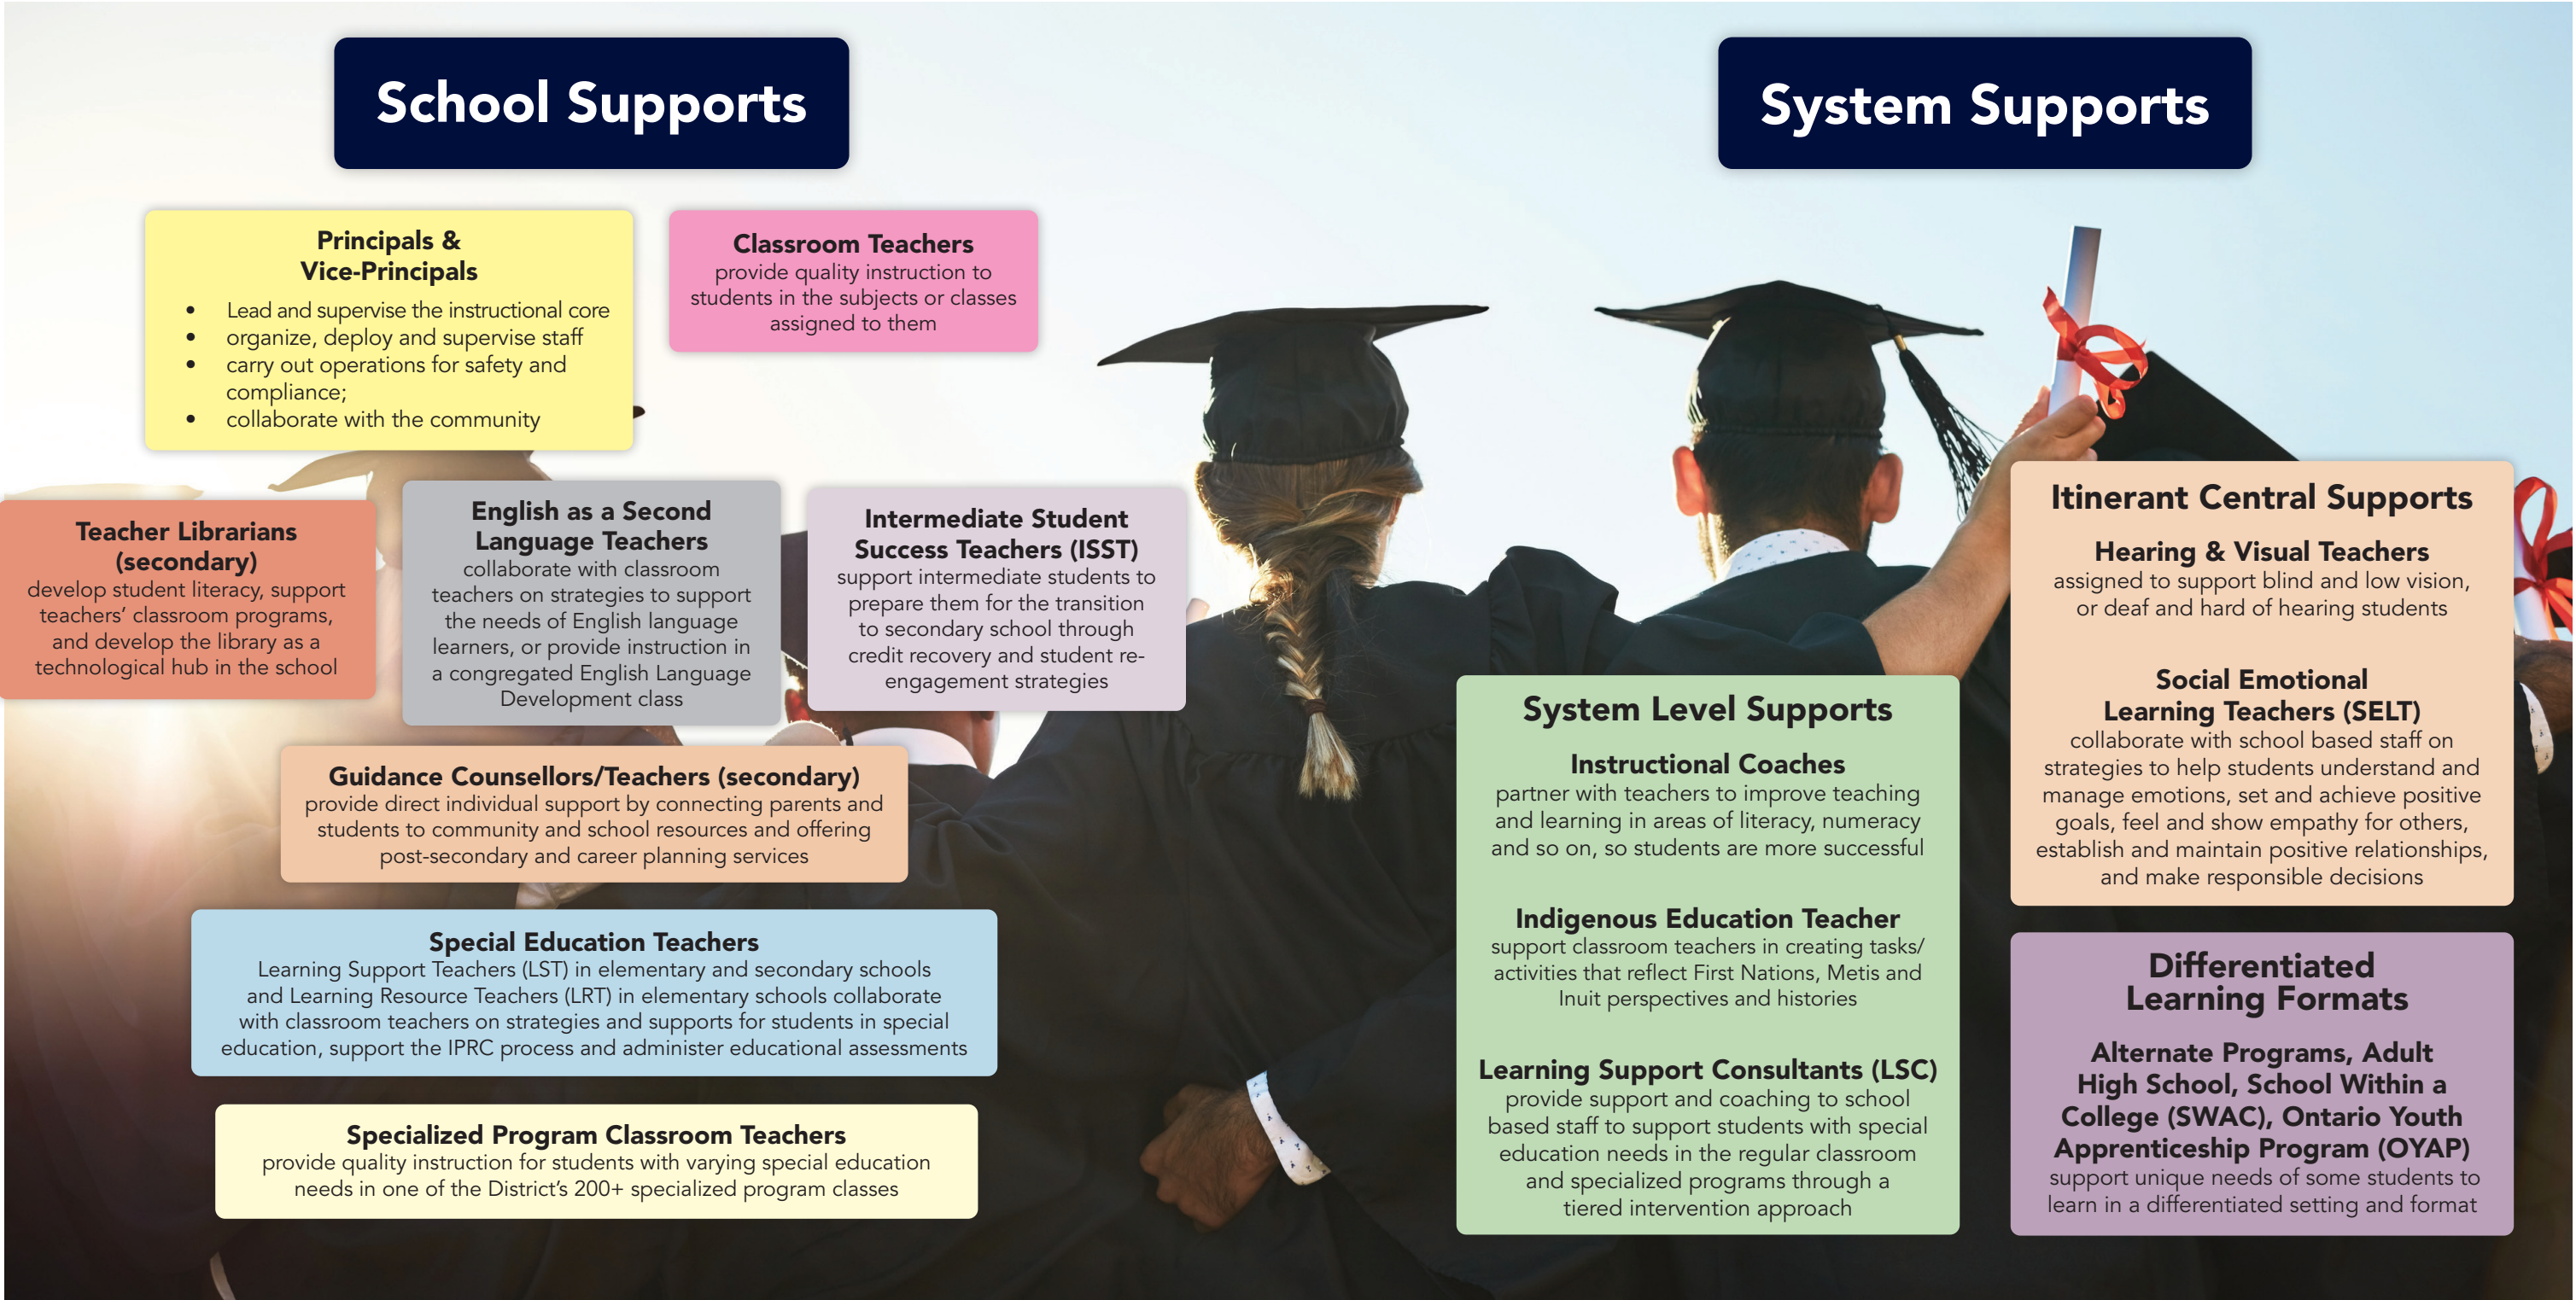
School Supports

Principals & Vice-Principals
- Lead and supervise the instructional core
- organize, deploy and supervise staff
- carry out operations for safety and compliance;
- collaborate with the community

Classroom Teachers
provide quality instruction to students in the subjects or classes assigned to them

Teacher Librarians (secondary)
develop student literacy, support teachers' classroom programs, and develop the library as a technological hub in the school

English as a Second Language Teachers
collaborate with classroom teachers on strategies to support the needs of English language learners, or provide instruction in a congregated English Language Development class

Intermediate Student Success Teachers (ISST)
support intermediate students to prepare them for the transition to secondary school through credit recovery and student re-engagement strategies

Guidance Counsellors/Teachers (secondary)
provide direct individual support by connecting parents and students to community and school resources and offering post-secondary and career planning services

Special Education Teachers
Learning Support Teachers (LST) in elementary and secondary schools and Learning Resource Teachers (LRT) in elementary schools collaborate with classroom teachers on strategies and supports for students in special education, support the IPRC process and administer educational assessments

Specialized Program Classroom Teachers
provide quality instruction for students with varying special education needs in one of the District's 200+ specialized program classes

System Supports

System Level Supports

Instructional Coaches
partner with teachers to improve teaching and learning in areas of literacy, numeracy and so on, so students are more successful

Indigenous Education Teacher
support classroom teachers in creating tasks/ activities that reflect First Nations, Metis and Inuit perspectives and histories

Learning Support Consultants (LSC)
provide support and coaching to school based staff to support students with special education needs in the regular classroom and specialized programs through a tiered intervention approach

Itinerant Central Supports

Hearing & Visual Teachers
assigned to support blind and low vision, or deaf and hard of hearing students

Social Emotional Learning Teachers (SELT)
collaborate with school based staff on strategies to help students understand and manage emotions, set and achieve positive goals, feel and show empathy for others, establish and maintain positive relationships, and make responsible decisions

Differentiated Learning Formats

Alternate Programs, Adult High School, School Within a College (SWAC), Ontario Youth Apprenticeship Program (OYAP)
support unique needs of some students to learn in a differentiated setting and format